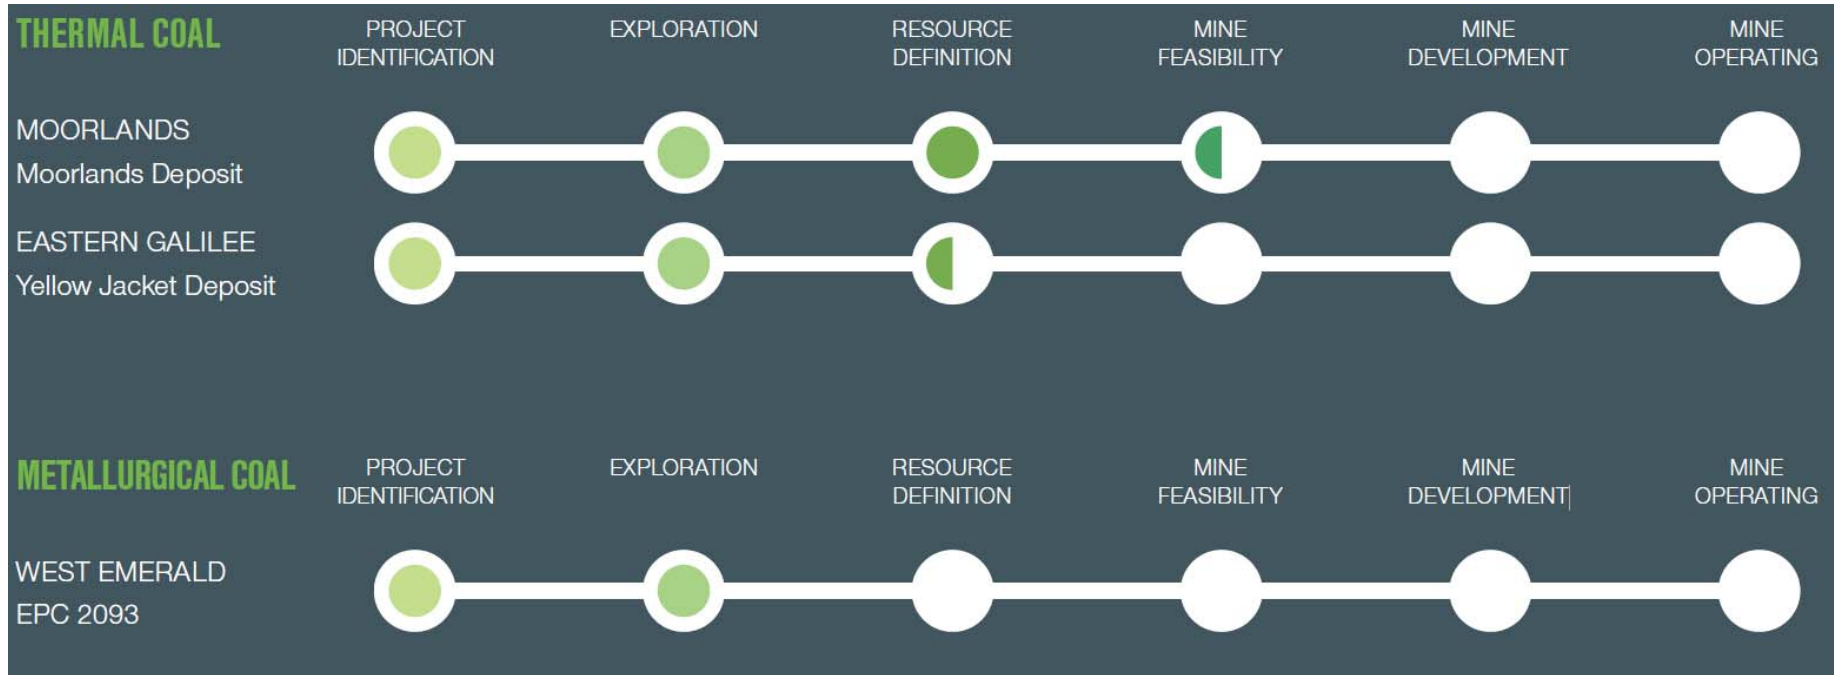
THERMAL COAL

PROJECT IDENTIFICATION

EXPLORATION

RESOURCE DEFINITION

MINE FEASIBILITY

MINE DEVELOPMENT

MINE OPERATING

MOORLANDS
Moorlands Deposit

EASTERN GALILEE
Yellow Jacket Deposit

METALLURGICAL COAL

PROJECT IDENTIFICATION

EXPLORATION

RESOURCE DEFINITION

MINE FEASIBILITY

MINE DEVELOPMENT

MINE OPERATING

WEST EMERALD
EPC 2093